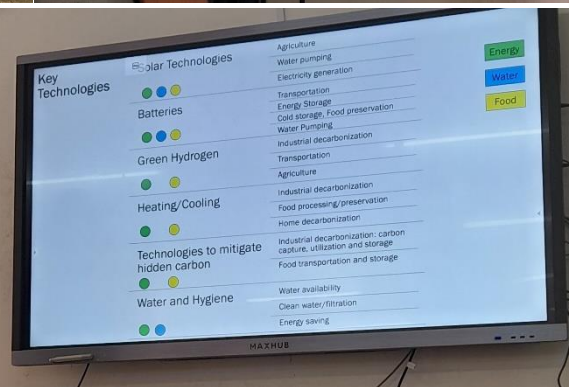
Key Technologies

Solar Technologies
Agriculture
Water pumping
Electricity generation

Batteries
Transportation
Energy Storage
Cold storage, Food preservation
Water Pumping

Green Hydrogen
Industrial decarbonization
Transportation
Agriculture

Heating/Cooling
Industrial decarbonization
Food processing/preservation
Home decarbonization

Technologies to mitigate hidden carbon
Industrial decarbonization: carbon capture, utilization and storage
Food transportation and storage

Water and Hygiene
Water availability
Clean water/filtration
Energy saving

Energy
Water
Food

MAXHUB